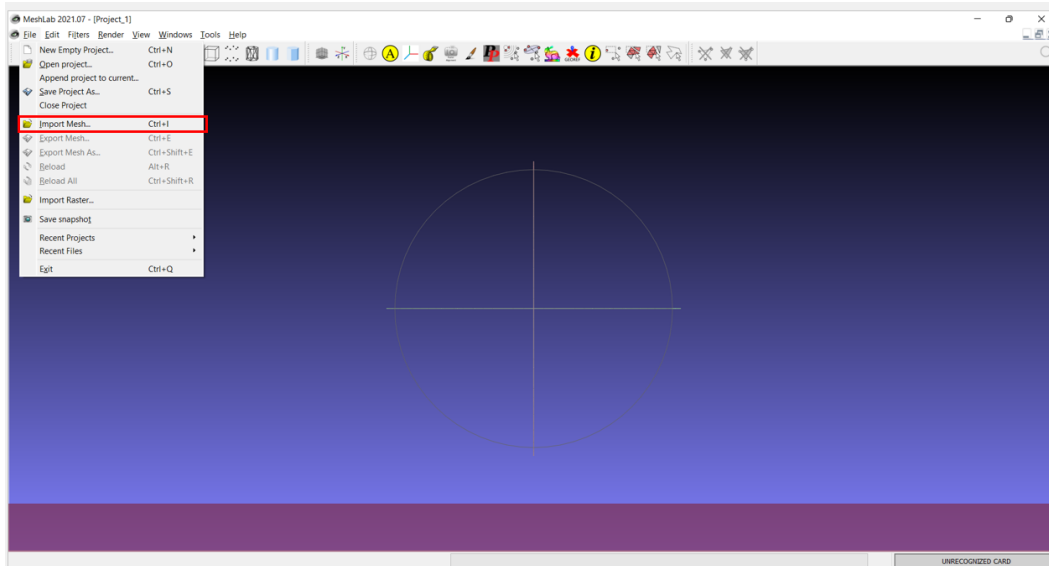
MeshLab 2021.07 - [Project_1]

File Edit Filters Render View Windows Tools Help

New Empty Project... Ctrl+N
Open project... Ctrl+O
Append project to current...
Save Project As... Ctrl+S
Close Project
Import Mesh... Ctrl+I
Export Mesh... Ctrl+E
Export Mesh As... Ctrl+Shift+E
Reload Alt+R
Reload All Ctrl+Shift+R
Import Raster...
Save snapshot
Recent Projects
Recent Files
Exit Ctrl+Q

UNRECOGNIZED CARD